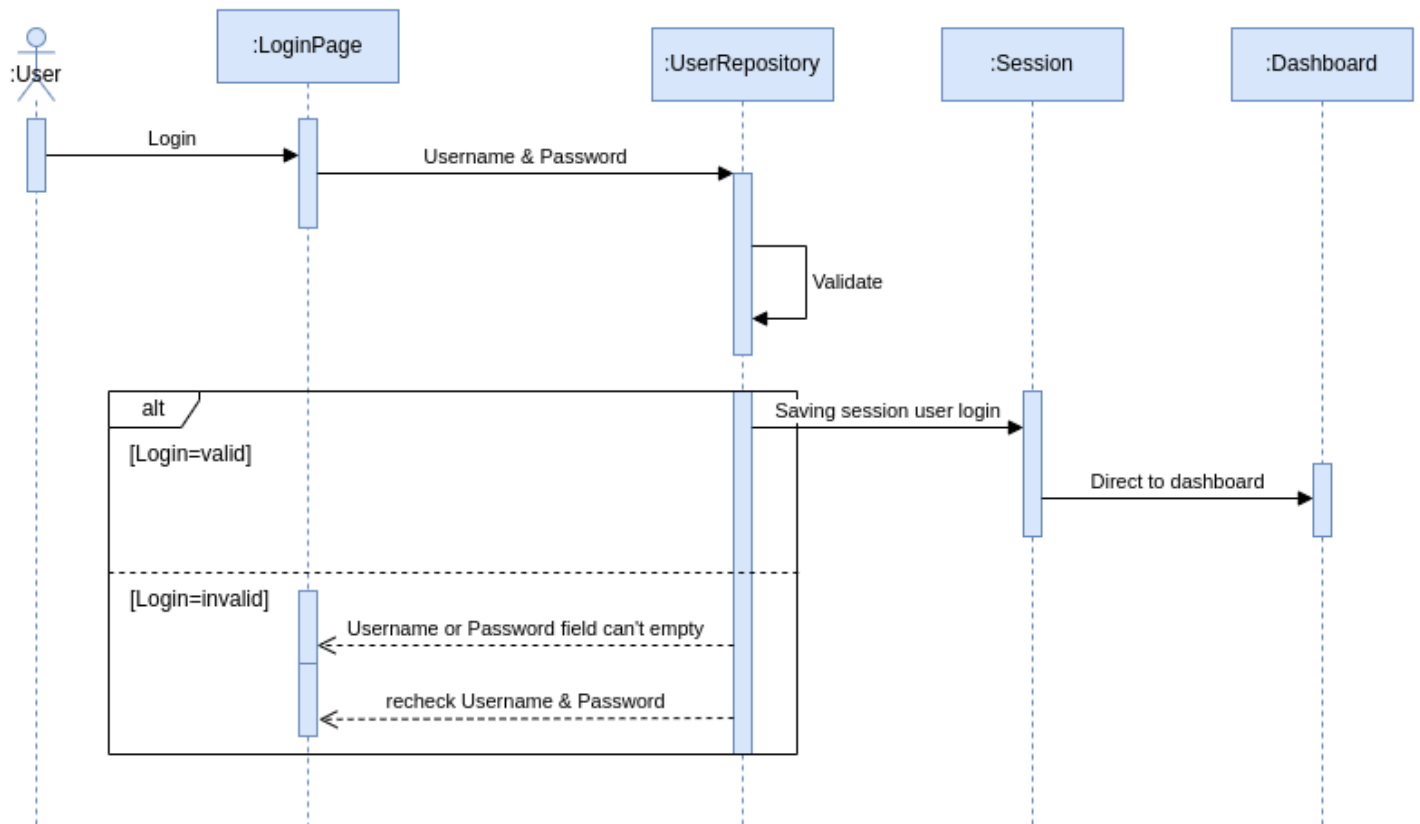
:User

:LoginPage

:UserRepository

:Session

:Dashboard

Login

Username & Password

Validate

alt

[Login=valid]

Saving session user login

Direct to dashboard

[Login=invalid]

Username or Password field can't empty

recheck Username & Password